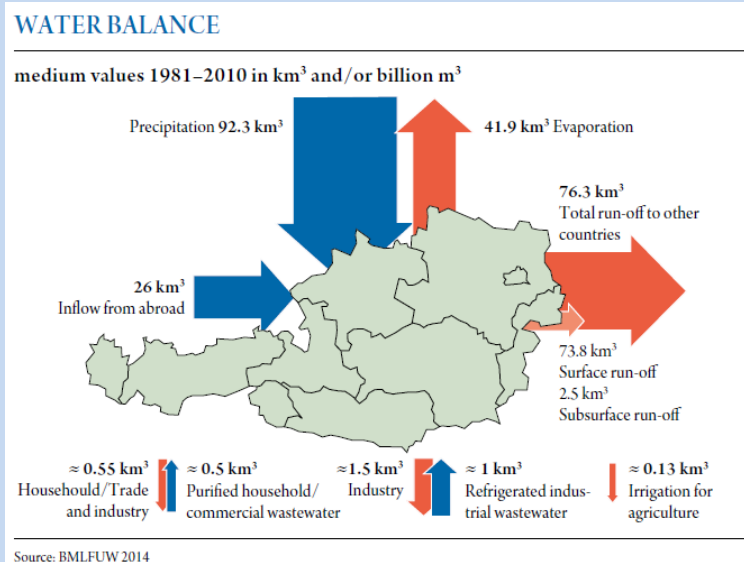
WATER BALANCE

medium values 1981–2010 in km³ and/or billion m³

Precipitation 92.3 km³

41.9 km³ Evaporation

76.3 km³
Total run-off to other countries

26 km³
Inflow from abroad

73.8 km³
Surface run-off
2.5 km³
Subsurface run-off

≈ 0.55 km³
Househould/Trade and industry

≈ 0.5 km³
Purified household/ commercial wastewater

≈1.5 km³
Industry

≈ 1 km³
Refrigerated industrial wastewater

≈ 0.13 km³
Irrigation for agriculture

Source: BMLFUW 2014